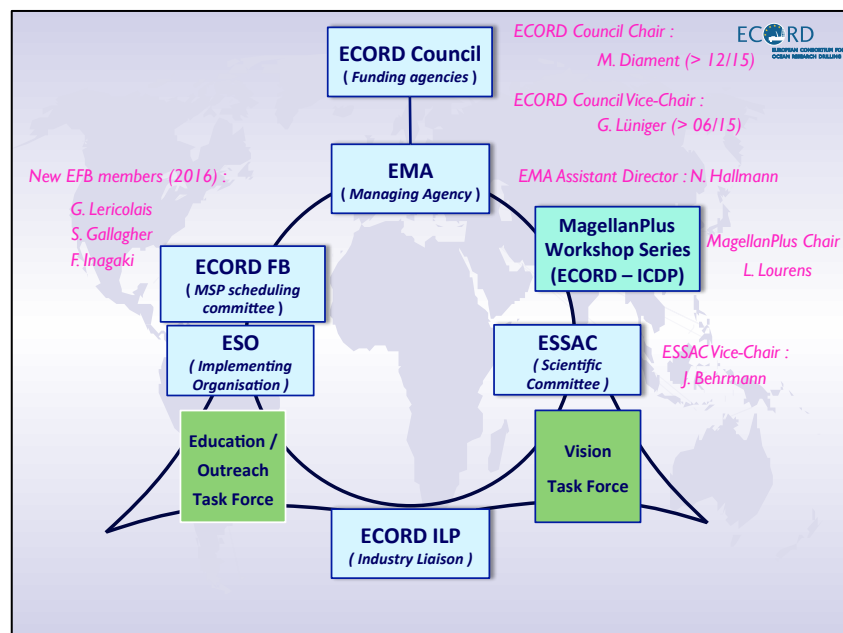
ECORD
EUROPEAN CONSORTIUM FOR OCEAN RESEARCH DRILLING

ECORD Council Chair :
M. Diament (> 12/15)

ECORD Council Vice-Chair :
G. Lüniger (> 06/15)

ECORD Council
( Funding agencies )

EMA
( Managing Agency )

EMA Assistant Director : N. Hallmann

New EFB members (2016) :
G. Lericolais
S. Gallagher
F. Inagaki

ECORD FB
( MSP scheduling committee )

MagellanPlus Workshop Series (ECORD – ICDP)

MagellanPlus Chair
L. Lourens

ESO
( Implementing Organisation )

ESSAC
( Scientific Committee )

ESSAC Vice-Chair :
J. Behrmann

Education / Outreach Task Force

Vision Task Force

ECORD ILP
( Industry Liaison )